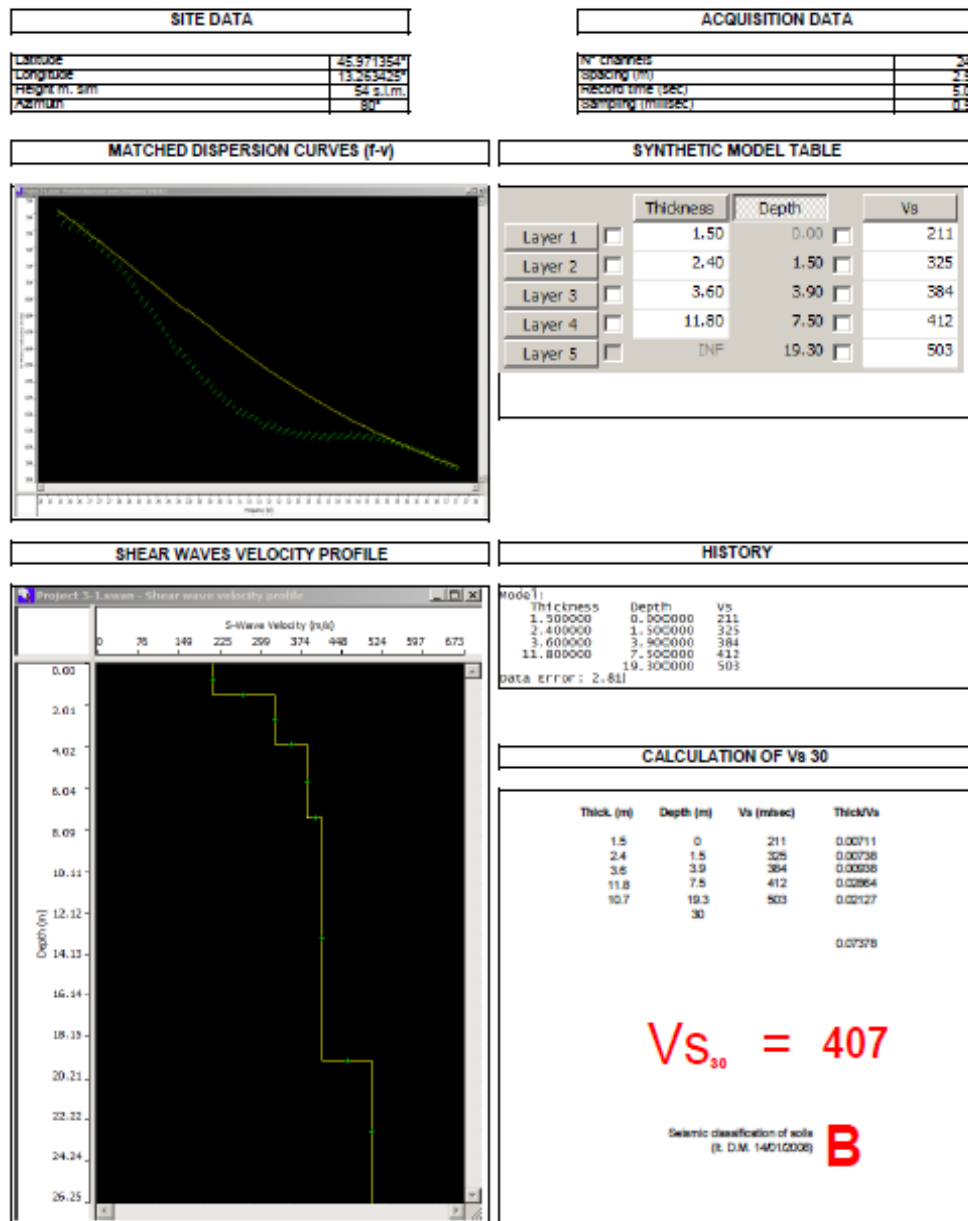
SITE DATA

| | |
|---|---|
| Latitude | 45.971354° |
| Longitude | 13.263425° |
| Height m. slm | 54 s.l.m. |
| Azimuth | 80° |

ACQUISITION DATA

| | |
|---|---|
| N° channels | 24 |
| Spacing (m) | 2.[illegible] |
| Record time (sec) | 5.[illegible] |
| Sampling (millisec) | 0.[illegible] |

MATCHED DISPERSION CURVES (f-v)

SYNTHETIC MODEL TABLE

| | Thickness | Depth | Vs |
|---|---|---|---|
| Layer 1 | 1.50 | 0.00 | 211 |
| Layer 2 | 2.40 | 1.50 | 325 |
| Layer 3 | 3.60 | 3.90 | 384 |
| Layer 4 | 11.80 | 7.50 | 412 |
| Layer 5 | INF | 19.30 | 503 |

SHEAR WAVES VELOCITY PROFILE

Project 3-Lawan - Shear wave velocity profile

S-Wave Velocity (m/s)

0 76 149 225 299 374 448 524 597 673

Depth (m)

0.00
2.01
4.02
6.04
8.09
10.11
12.12
14.13
16.14
18.15
20.21
22.22
24.24
26.25

HISTORY

Model:
Thickness Depth Vs
1.500000 0.000000 211
2.400000 1.500000 325
3.600000 3.900000 384
11.800000 7.500000 412
19.300000 503
data error: 2.81

CALCULATION OF Vs 30

| Thick. (m) | Depth (m) | Vs (m/sec) | Thick/Vs |
|---|---|---|---|
| 1.5 | 0 | 211 | 0.00711 |
| 2.4 | 1.5 | 325 | 0.00738 |
| 3.6 | 3.9 | 384 | 0.00938 |
| 11.8 | 7.5 | 412 | 0.02864 |
| 10.7 | 19.3 | 503 | 0.02127 |
| | 30 | | |
| | | | 0.07378 |

$Vs_{30}$ = 407

Seismic classification of soils (It. D.M. 14/01/2008) B